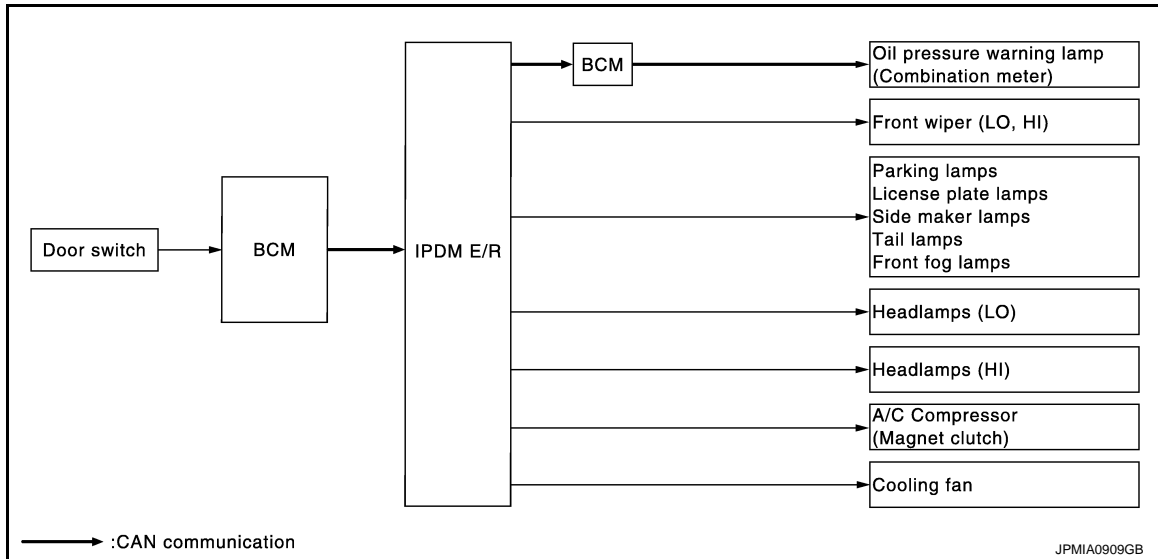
Door switch

BCM

IPDM E/R

BCM

Oil pressure warning lamp (Combination meter)

Front wiper (LO, HI)

Parking lamps
License plate lamps
Side maker lamps
Tail lamps
Front fog lamps

Headlamps (LO)

Headlamps (HI)

A/C Compressor (Magnet clutch)

Cooling fan

:CAN communication

JPMIA0909GB